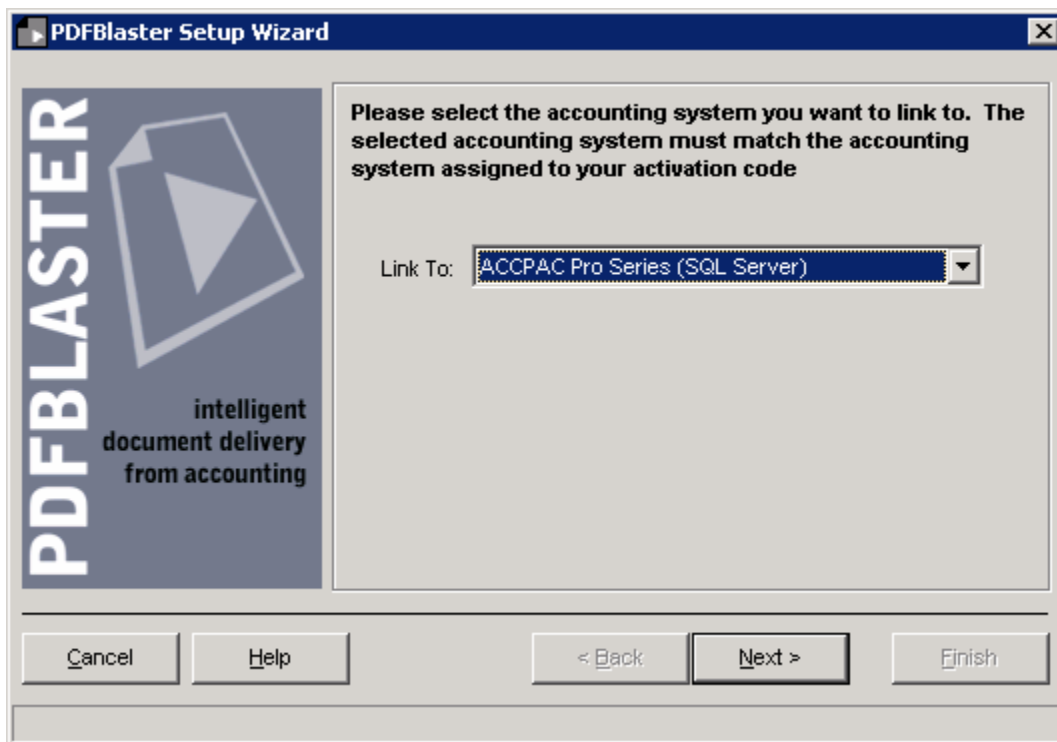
PDFBlaster Setup Wizard

PDFBLASTER

intelligent document delivery from accounting

Please select the accounting system you want to link to. The selected accounting system must match the accounting system assigned to your activation code

Link To: ACCPAC Pro Series (SQL Server)

Cancel Help < Back Next > Finish